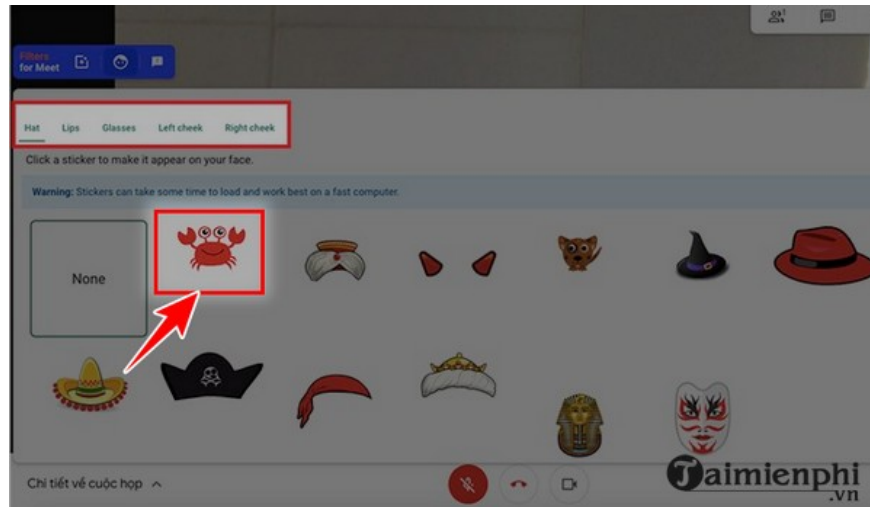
Filters for Meet

Hat Lips Glasses Left cheek Right cheek

Click a sticker to make it appear on your face.

Warning: Stickers can take some time to load and work best on a fast computer.

None

Chi tiết về cuộc họp

Taimienphi .vn